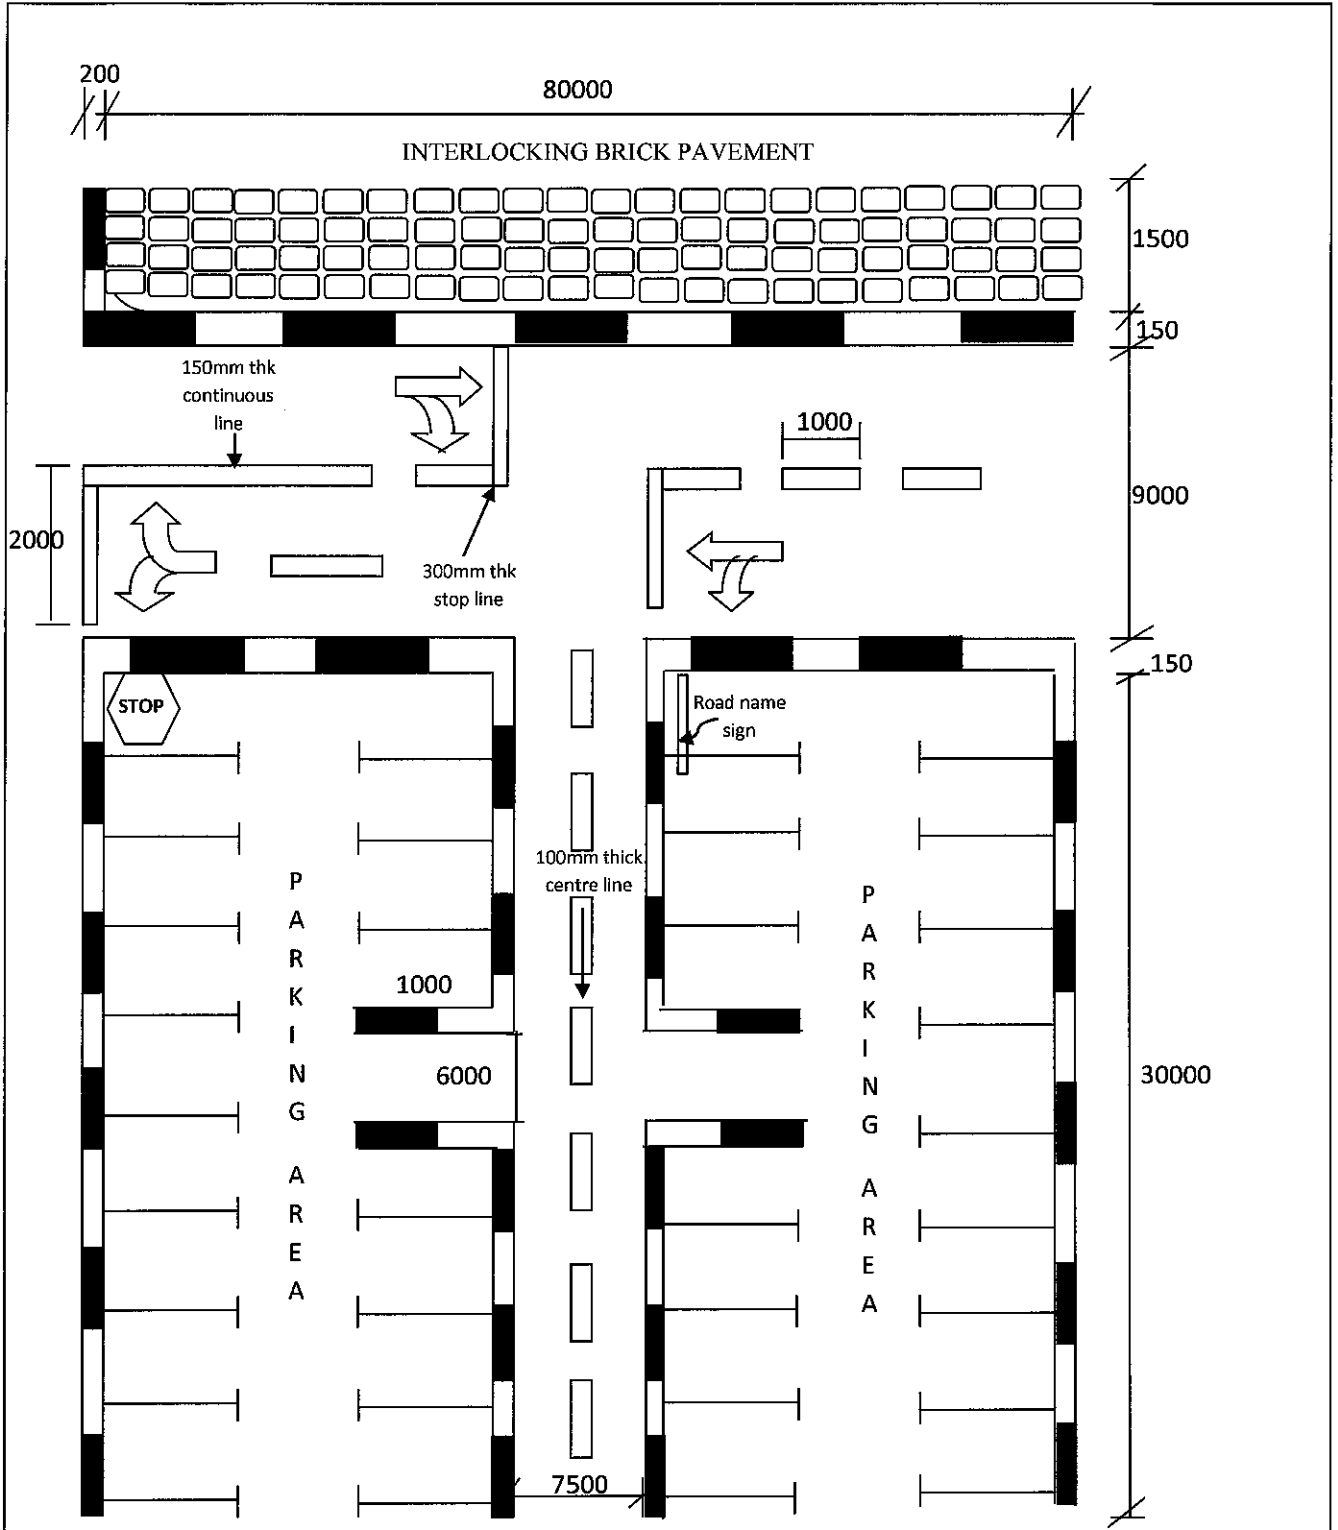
200

80000

INTERLOCKING BRICK PAVEMENT

1500

150

150mm thk continuous line

1000

9000

2000

300mm thk stop line

150

STOP

Road name sign

100mm thick centre line

P A R K I N G A R E A

P A R K I N G A R E A

1000

6000

30000

7500